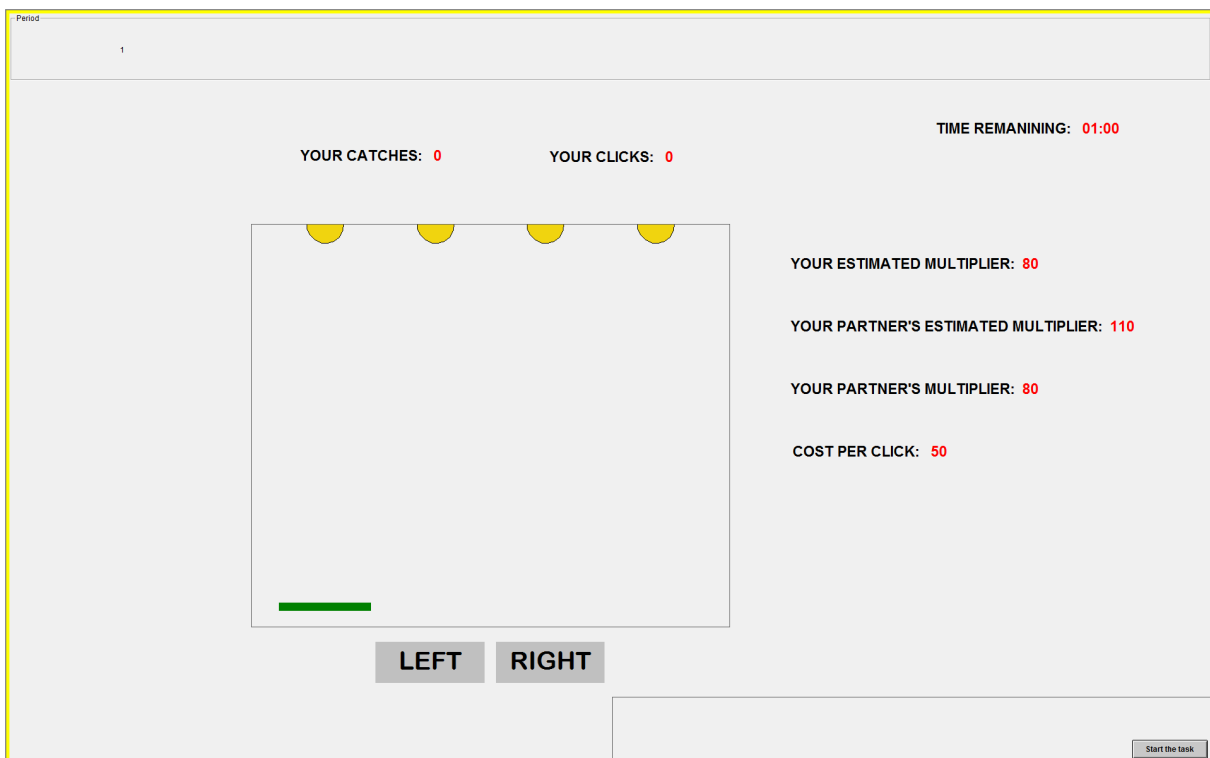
Period

1

TIME REMANINING: 01:00

YOUR CATCHES: 0

YOUR CLICKS: 0

YOUR ESTIMATED MULTIPLIER: 80

YOUR PARTNER'S ESTIMATED MULTIPLIER: 110

YOUR PARTNER'S MULTIPLIER: 80

COST PER CLICK: 50

LEFT

RIGHT

Start the task